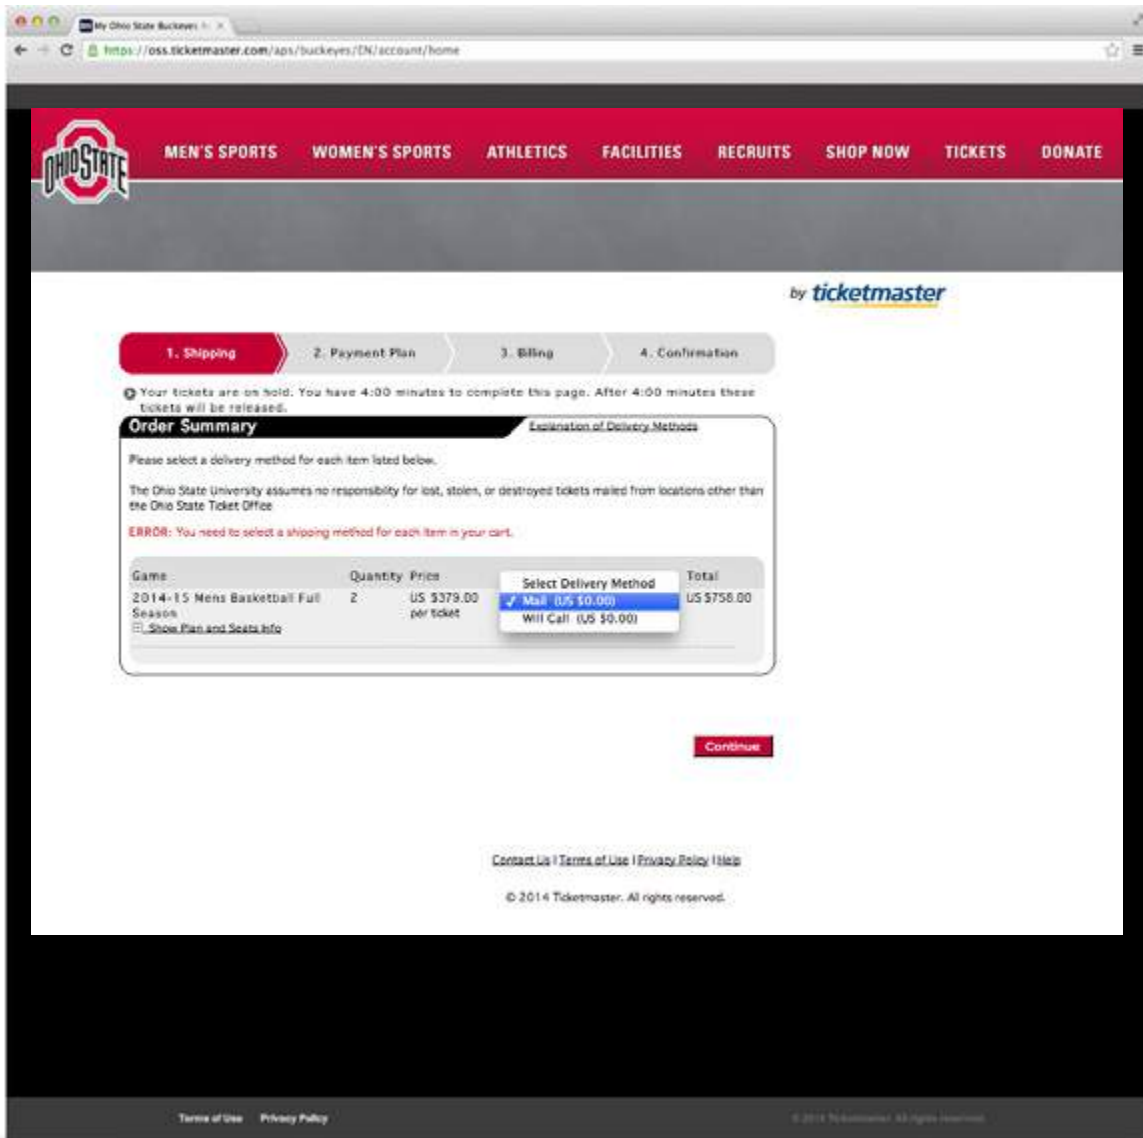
My Ohio State Buckeyes

https://oss.ticketmaster.com/aps/buckeyes/EN/account/home

OHIO STATE

MEN'S SPORTS WOMEN'S SPORTS ATHLETICS FACILITIES RECRUITS SHOP NOW TICKETS DONATE

by ticketmaster

1. Shipping 2. Payment Plan 3. Billing 4. Confirmation

Your tickets are on hold. You have 4:00 minutes to complete this page. After 4:00 minutes these tickets will be released.

Order Summary

Explanation of Delivery Methods

Please select a delivery method for each item listed below.

The Ohio State University assumes no responsibility for lost, stolen, or destroyed tickets mailed from locations other than the Ohio State Ticket Office

ERROR: You need to select a shipping method for each item in your cart.

| Game | Quantity | Price | | Total |
|---|---|---|---|---|
| 2014-15 Mens Basketball Full Season Show Plan and Seats Info | 2 | US $379.00 per ticket | Select Delivery Method ✓ Mail (US $0.00) Will Call (US $0.00) | US $758.00 |

Continue

Contact Us | Terms of Use | Privacy Policy | Help

© 2014 Ticketmaster. All rights reserved.

Terms of Use Privacy Policy

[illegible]